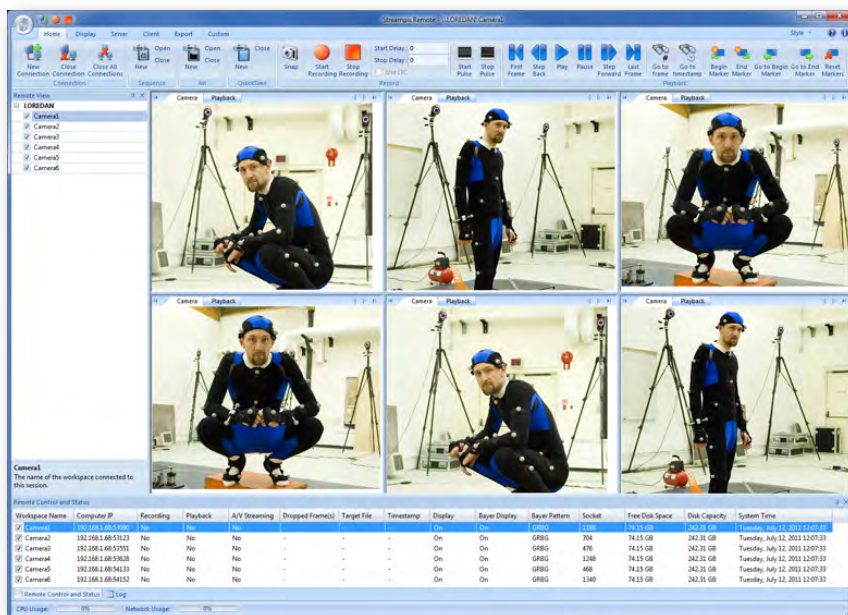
Streampix Remote - LOREDAN:Camera1

Home Display Server Client Export Custom Style

New Connection Close Connection Close All Connections Connection
New Open Close Sequence
New Open Close AVI
New Close QuickTime
Snap Start Recording Stop Recording
Start Delay: 0
Stop Delay: 0
Use CIC
Record
Start Pulse Stop Pulse First Frame Step Back Play Pause Step Forward Last Frame Go to frame Go to timestamp Playback
Begin Marker End Marker Go to Begin Marker Go to End Marker Reset Markers

Remote View
LOREDAN
Camera1
Camera2
Camera3
Camera4
Camera5
Camera6

Camera Playback
Camera Playback
Camera Playback
Camera Playback
Camera Playback
Camera Playback

Camera1
The name of the workspace connected to this session.

Remote Control and Status

| Workspace Name | Computer IP | Recording | Playback | A/V Streaming | Dropped Frame(s) | Target File | Timestamp | Display | Bayer Display | Bayer Pattern | Socket | Free Disk Space | Disk Capacity | System Time |
|---|---|---|---|---|---|---|---|---|---|---|---|---|---|---|
| Camera1 | 192.168.1.68:53080 | No | No | No | - | - | - | On | On | GRBG | 1188 | 74.15 GB | 242.31 GB | Tuesday, July 12, 2011 12:07:33 |
| Camera2 | 192.168.1.68:53123 | No | No | No | - | - | - | On | On | GRBG | 704 | 74.15 GB | 242.31 GB | Tuesday, July 12, 2011 12:07:33 |
| Camera3 | 192.168.1.68:53551 | No | No | No | - | - | - | On | On | GRBG | 476 | 74.15 GB | 242.31 GB | Tuesday, July 12, 2011 12:07:33 |
| Camera4 | 192.168.1.68:53628 | No | No | No | - | - | - | On | On | GRBG | 1248 | 74.15 GB | 242.31 GB | Tuesday, July 12, 2011 12:07:33 |
| Camera5 | 192.168.1.68:54133 | No | No | No | - | - | - | On | On | GRBG | 468 | 74.15 GB | 242.31 GB | Tuesday, July 12, 2011 12:07:33 |
| Camera6 | 192.168.1.68:54152 | No | No | No | - | - | - | On | On | GRBG | 1340 | 74.15 GB | 242.31 GB | Tuesday, July 12, 2011 12:07:33 |

Remote Control and Status Log
CPU Usage: 0% Network Usage: 0%